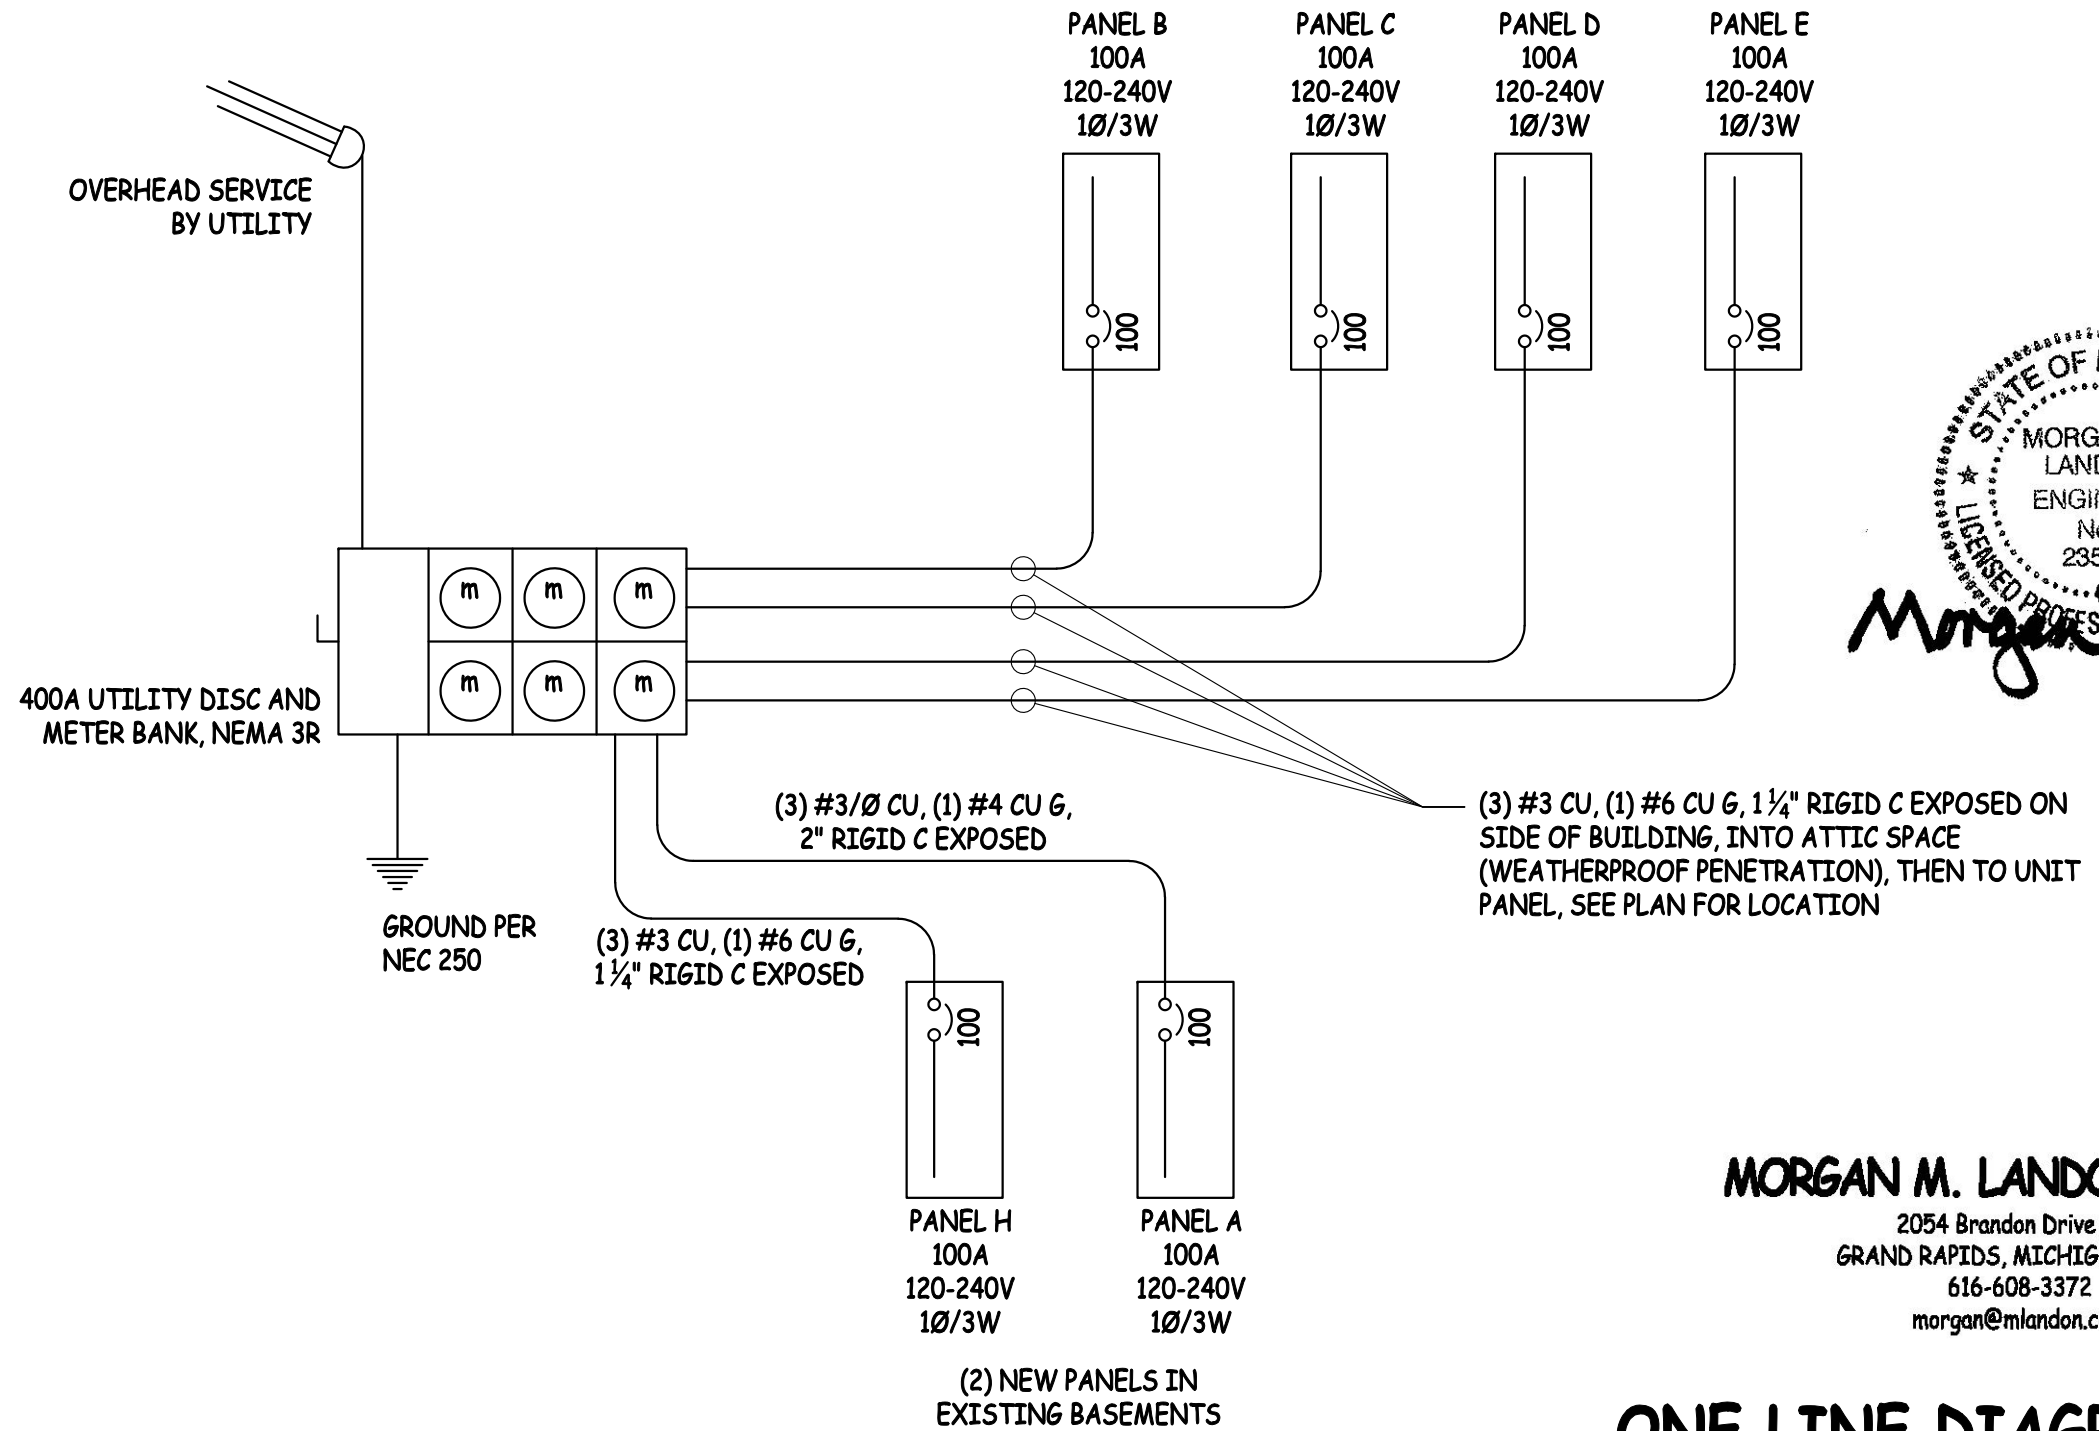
PANEL B
100A
120-240V
1Ø/3W

PANEL C
100A
120-240V
1Ø/3W

PANEL D
100A
120-240V
1Ø/3W

PANEL E
100A
120-240V
1Ø/3W

100

100

100

100

OVERHEAD SERVICE BY UTILITY

STATE OF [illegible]
MORG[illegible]
LAN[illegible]
ENGI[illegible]
N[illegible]
235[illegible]
LICENSED PROFES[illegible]

Morgan

m m m
m m m

400A UTILITY DISC AND METER BANK, NEMA 3R

(3) #3/Ø CU, (1) #4 CU G, 2" RIGID C EXPOSED

(3) #3 CU, (1) #6 CU G, $1\frac{1}{4}$" RIGID C EXPOSED ON SIDE OF BUILDING, INTO ATTIC SPACE (WEATHERPROOF PENETRATION), THEN TO UNIT PANEL, SEE PLAN FOR LOCATION

GROUND PER NEC 250

(3) #3 CU, (1) #6 CU G, $1\frac{1}{4}$" RIGID C EXPOSED

100

100

PANEL H
100A
120-240V
1Ø/3W

PANEL A
100A
120-240V
1Ø/3W

(2) NEW PANELS IN EXISTING BASEMENTS

MORGAN M. LAND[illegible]
2054 Brandon Drive
GRAND RAPIDS, MICHIG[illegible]
616-608-3372
morgan@mlandon.c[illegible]

ONE LINE DIAG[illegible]